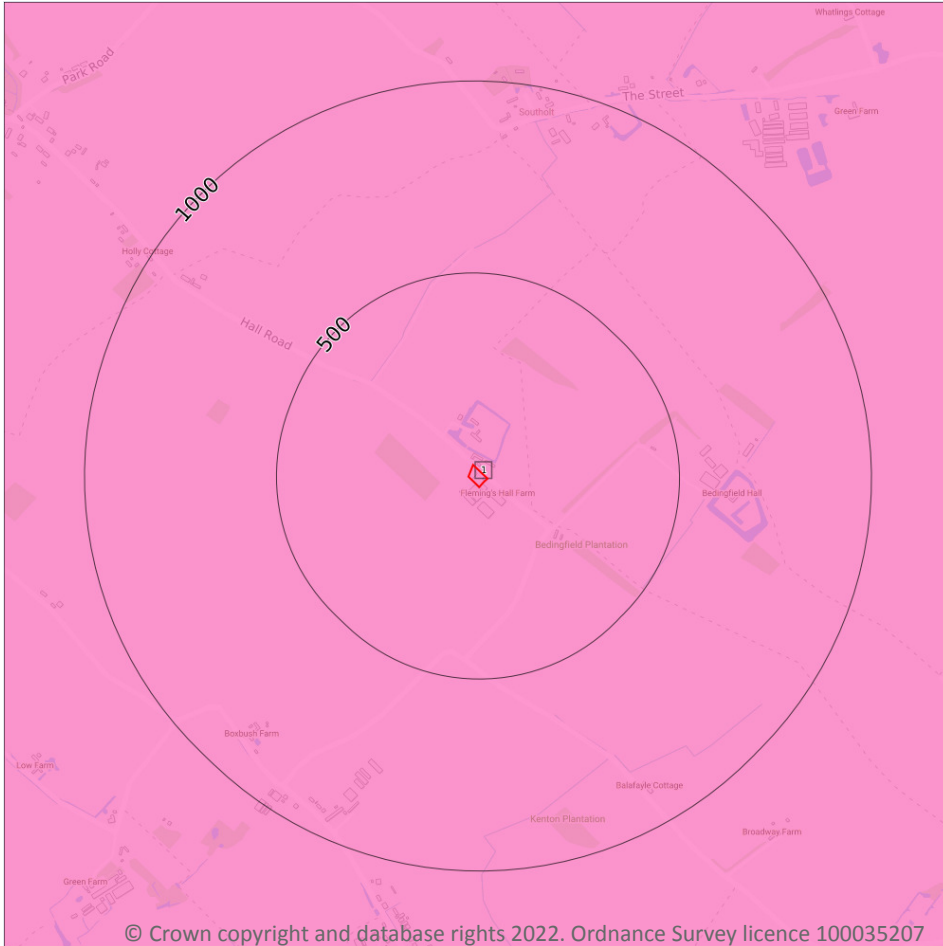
Whatlings Cottage

Park Road

The Street

Southolt

Green Farm

1000

Holly Cottage

Hall Road

500

1

Fleming's Hall Farm

Bedingfield Hall

Bedingfield Plantation

Boxbush Farm

Low Farm

Balafayle Cottage

Kenton Plantation

Broadway Farm

Green Farm

© Crown copyright and database rights 2022. Ordnance Survey licence 100035207